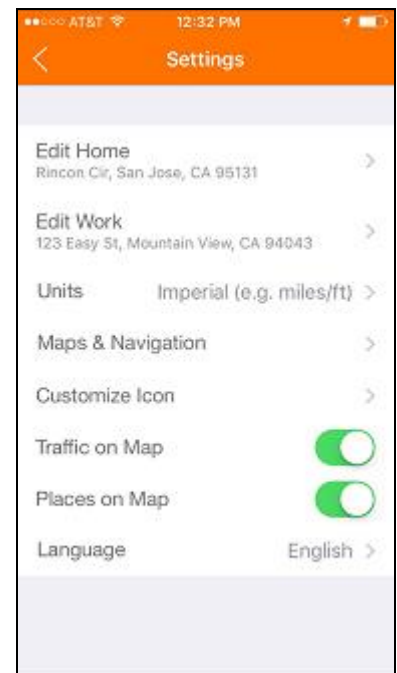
AT&T 12:32 PM

Settings

Edit Home
Rincon Cir, San Jose, CA 95131

Edit Work
123 Easy St, Mountain View, CA 94043

Units Imperial (e.g. miles/ft)

Maps & Navigation

Customize Icon

Traffic on Map

Places on Map

Language English